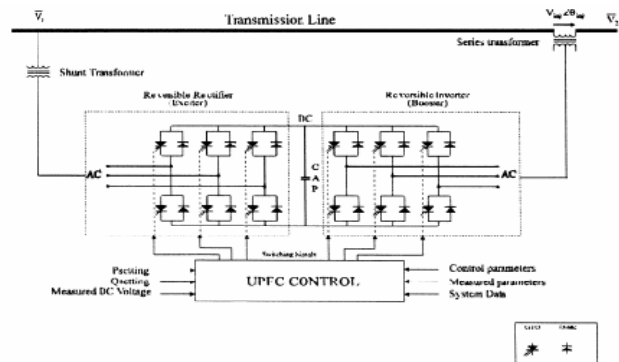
$\overline{V}_1$

Transmission Line

$V_{inj}\angle\theta_{inj}$

$\overline{V}_2$

Series transformer

Shunt Transformer

Reversible Rectifier (Exciter)

DC

Reversible Inverter (Booster)

C A P

AC

AC

Switching Signals

Psetting

Qsetting

Measured DC Voltage

UPFC CONTROL

Control parameters

Measured parameters

System Data

GTO

Diode